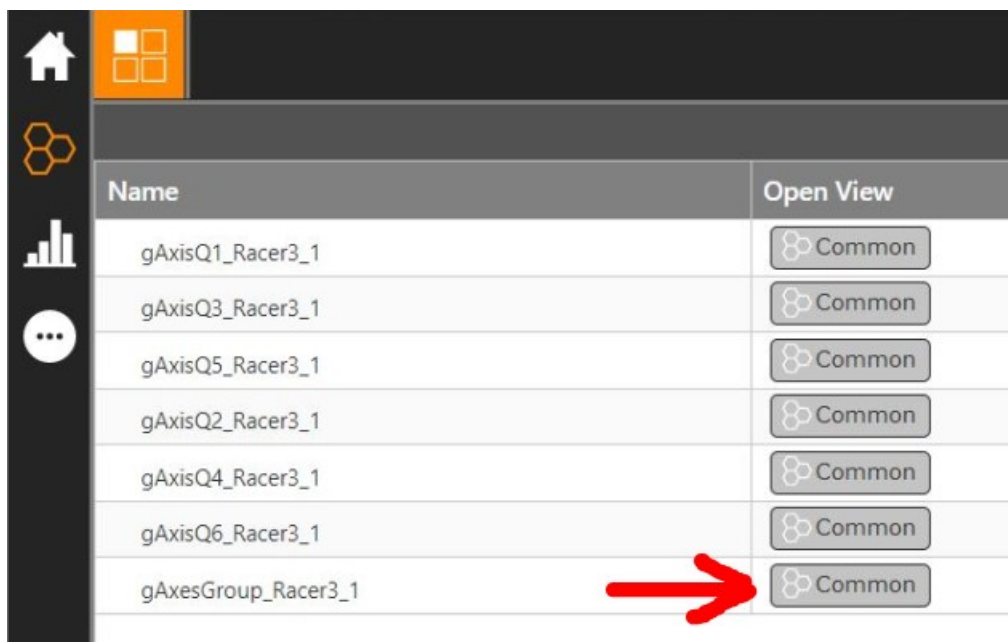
| Name | Open View |
|---|---|
| gAxisQ1_Racer3_1 | Common |
| gAxisQ3_Racer3_1 | Common |
| gAxisQ5_Racer3_1 | Common |
| gAxisQ2_Racer3_1 | Common |
| gAxisQ4_Racer3_1 | Common |
| gAxisQ6_Racer3_1 | Common |
| gAxesGroup_Racer3_1 | Common |